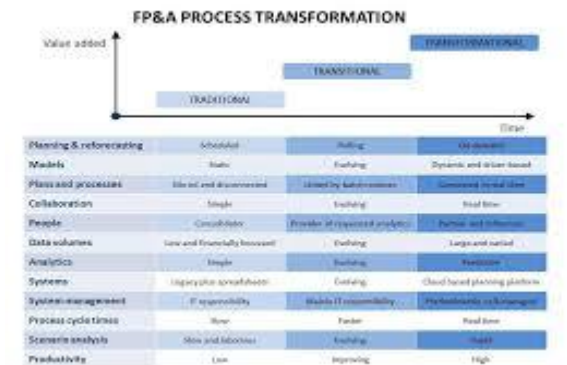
FP&A PROCESS TRANSFORMATION

Value added

TRANSFORMATIONAL

TRANSITIONAL

TRADITIONAL

Time

| | | | |
|---|---|---|---|
| Planning & reforecasting | Scheduled | Rolling | On demand |
| Models | Static | Evolving | Dynamic and driver-based |
| Plans and processes | Siloed and disconnected | United by batch routines | Connected in real time |
| Collaboration | Simple | Evolving | Real time |
| People | Consolidator | Provider of requested analytics | Partner and influencer |
| Data volumes | Low and financially focused | Evolving | Large and varied |
| Analytics | Simple | Evolving | Predictive |
| Systems | Legacy plus spreadsheets | Evolving | Cloud based planning platform |
| System management | IT responsibility | Mainly IT responsibility | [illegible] |
| Process cycle times | Slow | Faster | Real time |
| Scenario analysis | Slow and laborious | Evolving | Rapid |
| Productivity | Low | Improving | High |